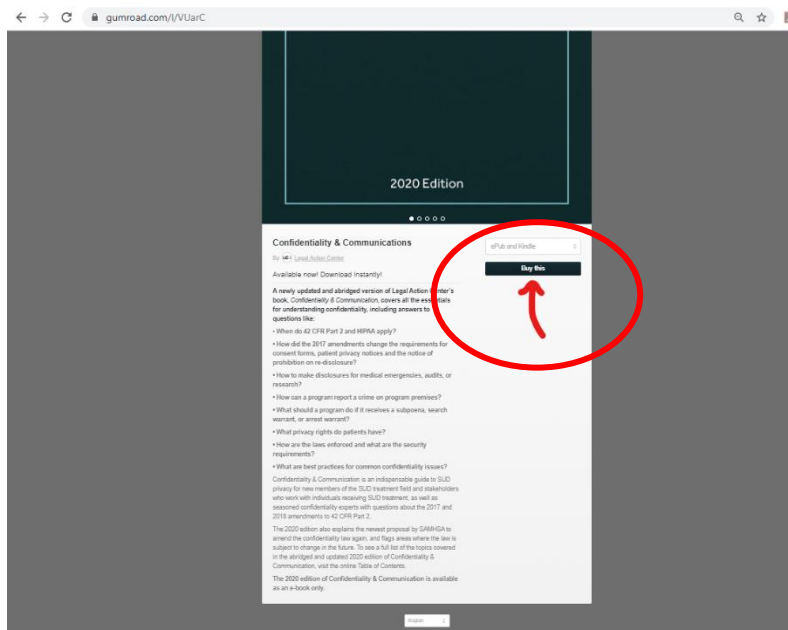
gumroad.com/l/VUarC

2020 Edition

Confidentiality & Communications

By Legal Action Center

ePub and Kindle

Buy this

Available now! Download Instantly!

A newly updated and abridged version of Legal Action Center's book, Confidentiality & Communication, covers all the essentials for understanding confidentiality, including answers to questions like:

• When do 42 CFR Part 2 and HIPAA apply?

• How did the 2017 amendments change the requirements for consent forms, patient privacy notices and the notice of prohibition on re-disclosure?

• How to make disclosures for medical emergencies, audits, or research?

• How can a program report a crime on program premises?

• What should a program do if it receives a subpoena, search warrant, or arrest warrant?

• What privacy rights do patients have?

• How are the laws enforced and what are the security requirements?

• What are best practices for common confidentiality issues?

Confidentiality & Communication is an indispensable guide to SUD privacy for new members of the SUD treatment field and stakeholders who work with individuals receiving SUD treatment, as well as seasoned confidentiality experts with questions about the 2017 and 2018 amendments to 42 CFR Part 2.

The 2020 edition also explains the newest proposal by SAMHSA to amend the confidentiality law again, and flags areas where the law is subject to change in the future. To see a full list of the topics covered in the abridged and updated 2020 edition of Confidentiality & Communication, visit the online Table of Contents.

The 2020 edition of Confidentiality & Communication is available as an e-book only.

English